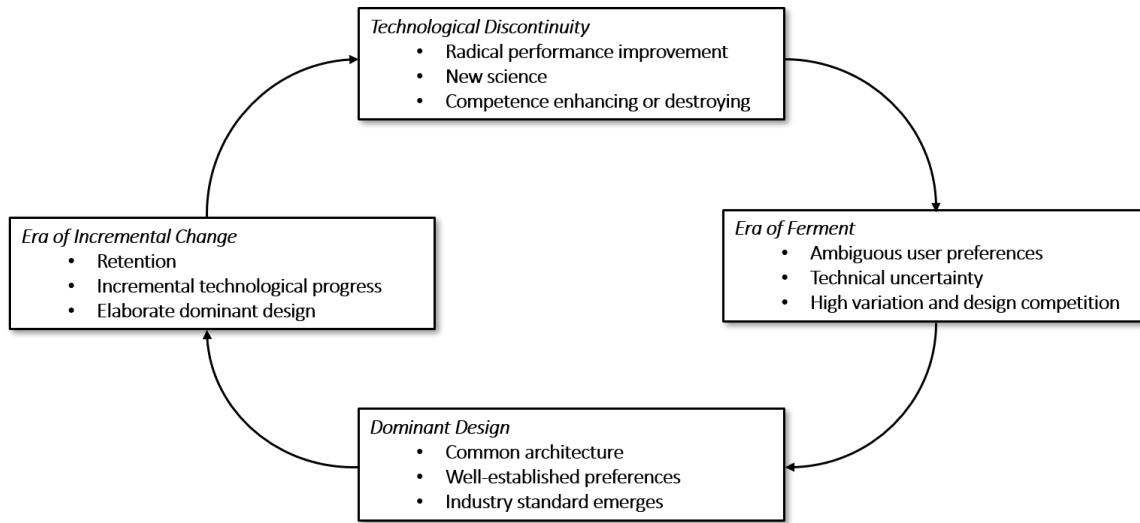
*Technological Discontinuity*
- Radical performance improvement
- New science
- Competence enhancing or destroying

*Era of Ferment*
- Ambiguous user preferences
- Technical uncertainty
- High variation and design competition

*Dominant Design*
- Common architecture
- Well-established preferences
- Industry standard emerges

*Era of Incremental Change*
- Retention
- Incremental technological progress
- Elaborate dominant design